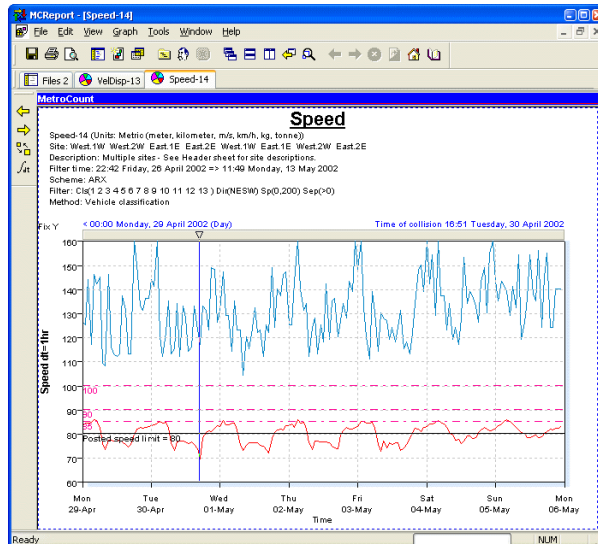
MCReport - [Speed-14]

File Edit View Graph Tools Window Help

Files 2 | VelDisp-13 | Speed-14

MetroCount

Speed

Speed-14 (Units: Metric (meter, kilometer, m/s, km/h, kg, tonne))
Site: West.1W West.2W East.1E East.2E West.1W East.1E West.2W East.2E
Description: Multiple sites - See Header sheet for site descriptions.
Filter time: 22:42 Friday, 26 April 2002 => 11:49 Monday, 13 May 2002
Scheme: ARX
Filter: Cls(1 2 3 4 5 6 7 8 9 10 11 12 13 ) Dir(NESW) Sp(0,200) Sep(>0)
Method: Vehicle classification

Fix Y

< 00:00 Monday, 29 April 2002 (Day)

Time of collision 16:51 Tuesday, 30 April 2002

Speed dt=1hr

160
150
140
130
120
110
100
90
80
70
60

100
90
85

Posted speed limit = 80

| Mon 29-Apr | Tue 30-Apr | Wed 01-May | Thu 02-May | Fri 03-May | Sat 04-May | Sun 05-May | Mon 06-May |
|---|---|---|---|---|---|---|---|

Time

Ready

NUM